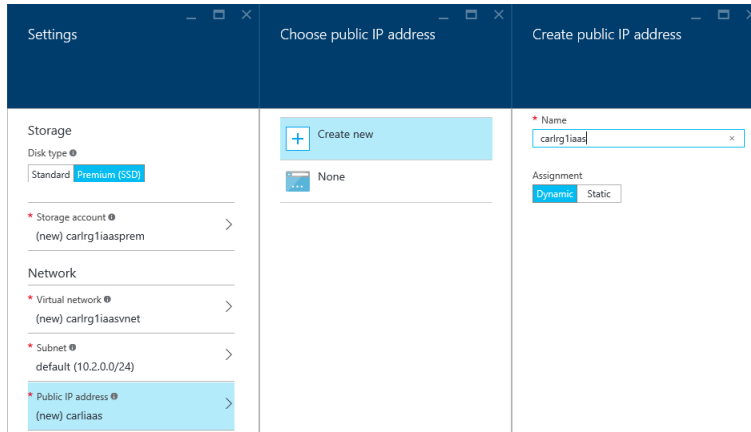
Settings

Storage

Disk type

Standard Premium (SSD)

* Storage account
(new) carlrg1iaasprem

Network

* Virtual network
(new) carlrg1iaasvnet

* Subnet
default (10.2.0.0/24)

* Public IP address
(new) carliaas

Choose public IP address

Create new

None

Create public IP address

* Name
carlrg1iaas

Assignment
Dynamic Static